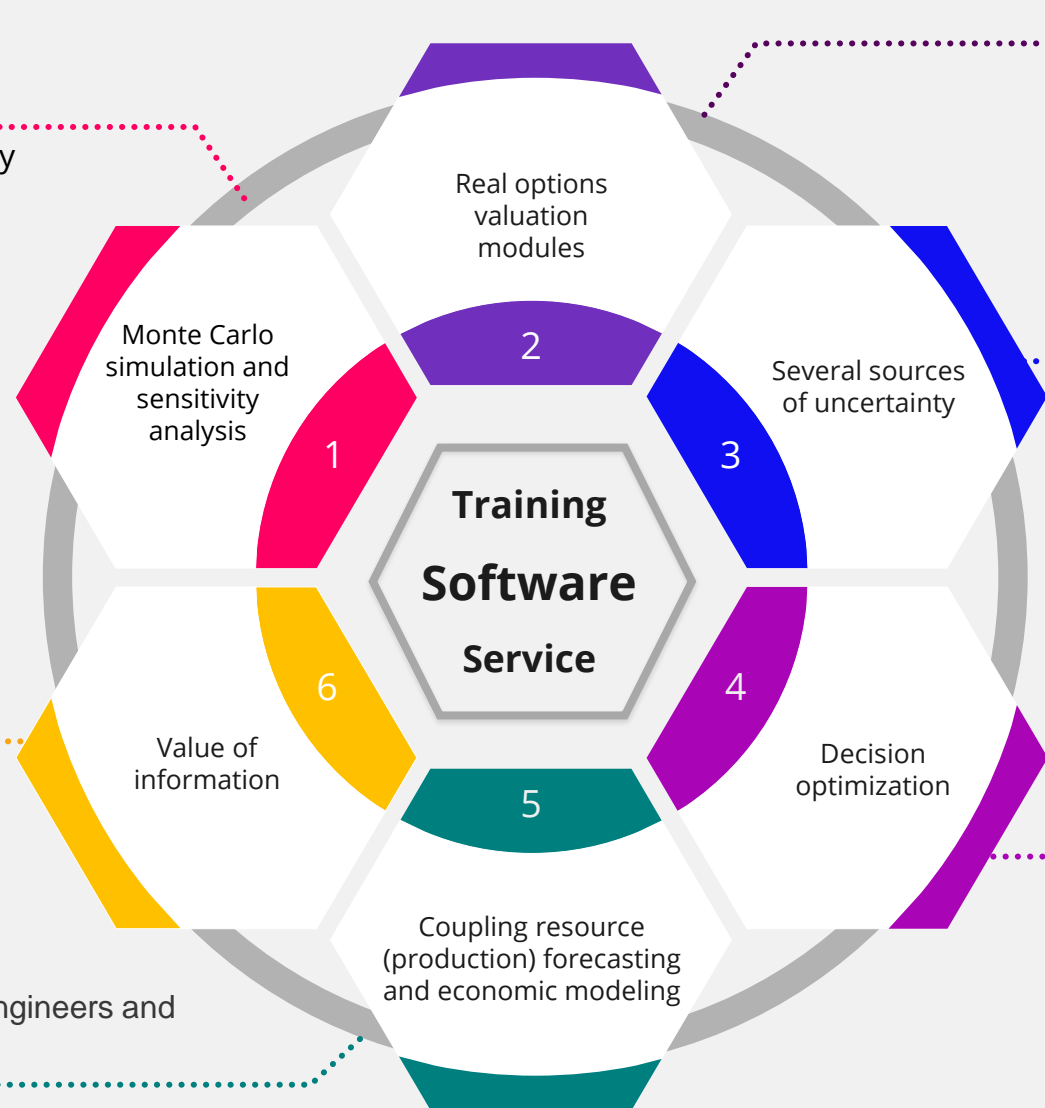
y

Real options valuation modules

2

Monte Carlo simulation and sensitivity analysis

1

Several sources of uncertainty

3

Training

Software

Service

6

4

Value of information

Decision optimization

5

Coupling resource (production) forecasting and economic modeling

ngineers and